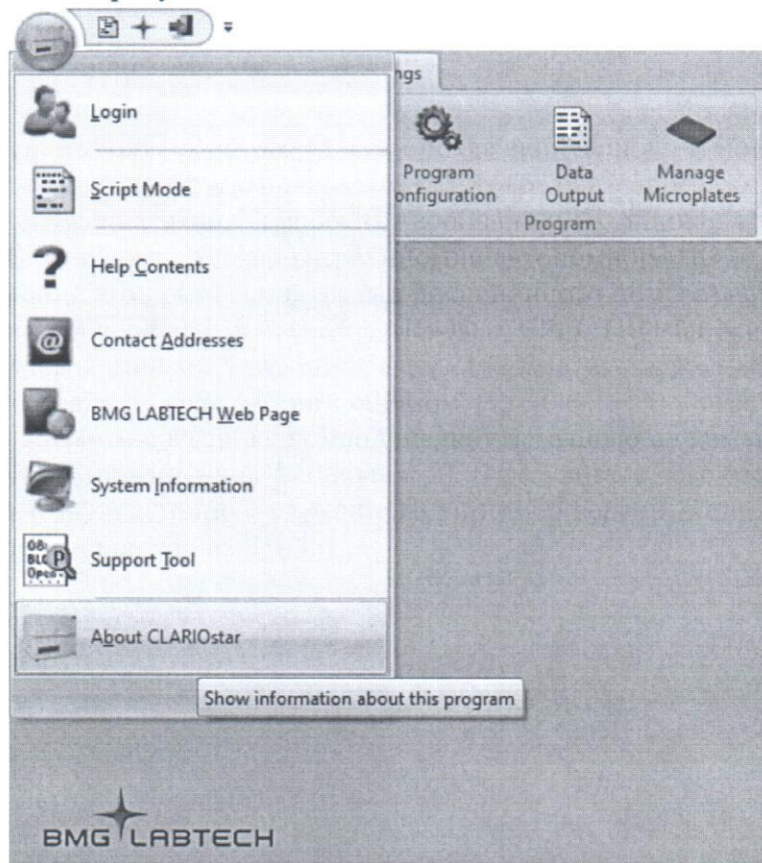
ngs

Login

Script Mode

Help Contents

Contact Addresses

BMG LABTECH Web Page

System Information

Support Tool

About CLARIOstar

Program onfiguration

Data Output

Manage Microplates

Program

Show information about this program

BMG LABTECH